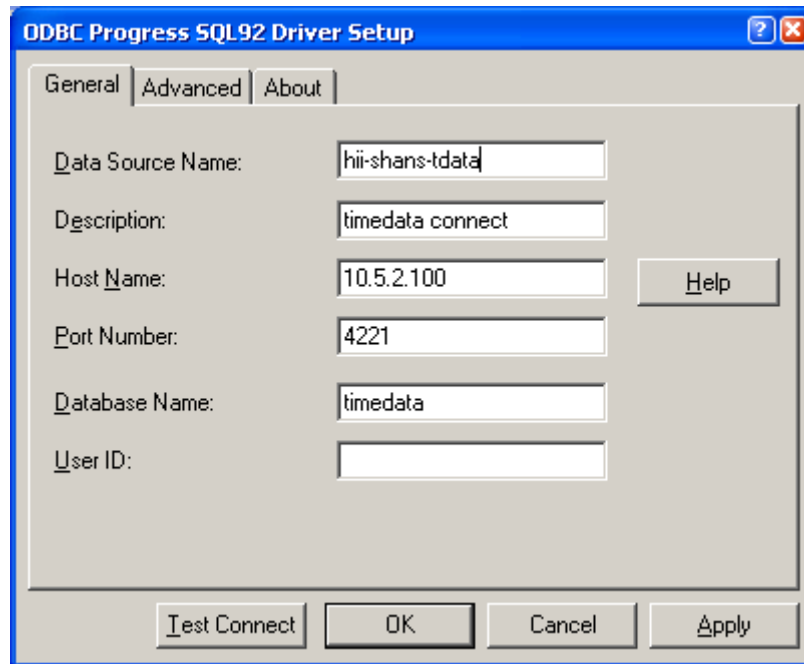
ODBC Progress SQL92 Driver Setup

?
X

General
Advanced
About

Data Source Name: hii-shans-tdata

Description: timedata connect

Host Name: 10.5.2.100

Help

Port Number: 4221

Database Name: timedata

User ID:

Test Connect
OK
Cancel
Apply